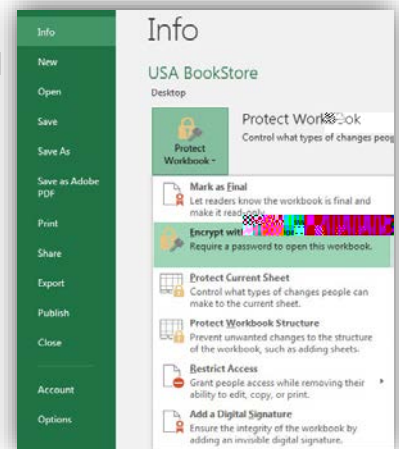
Info
New
Open
Save
Save As
Save as Adobe PDF
Print
Share
Export
Publish
Close
Account
Options

Info

USA BookStore
Desktop

Protect Workbook
Protect Work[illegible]ok
Control what types of changes peop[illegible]

Mark as Final
Let readers know the workbook is final and make it read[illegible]

Encrypt with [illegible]
Require a password to open this workbook.

Protect Current Sheet
Control what types of changes people can make to the current sheet.

Protect Workbook Structure
Prevent unwanted changes to the structure of the workbook, such as adding sheets.

Restrict Access
Grant people access while removing their ability to edit, copy, or print.

Add a Digital Signature
Ensure the integrity of the workbook by adding an invisible digital signature.